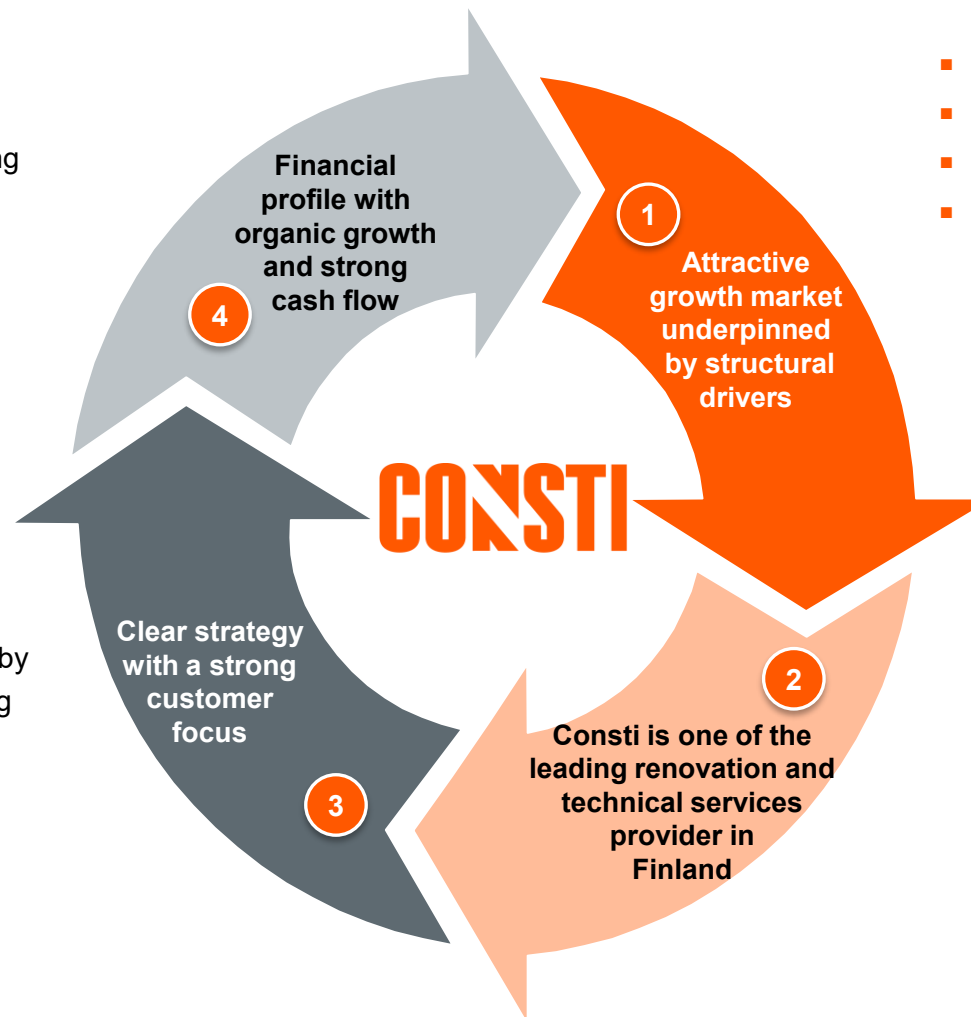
ng

by
g

Financial profile with organic growth and strong cash flow

4

1

Attractive growth market underpinned by structural drivers

CONSTI

Clear strategy with a strong customer focus

2

Consti is one of the leading renovation and technical services provider in Finland

3